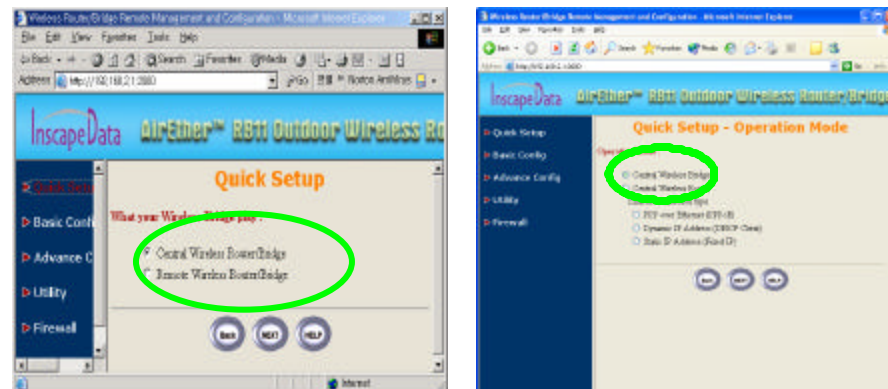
Wireless Router/Bridge Remote Management and Configuration - Microsoft Internet Explorer

File Edit View Favorites Tools Help

Back Search Favorites Media

Address http://192.168.2.1:2000 Go Norton AntiVirus

InscapeData AirEther™ RB11 Outdoor Wireless Ro

Quick Setup

Basic Confi

Advance C

Utility

Firewall

Quick Setup

What your Wireless Bridge play :

Central Wireless Router/Bridge

Remote Wireless Router/Bridge

Back NEXT HELP

Internet

Wireless Router/Bridge Remote Management and Configuration - Microsoft Internet Explorer

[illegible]

InscapeData AirEther™ RB11 Outdoor Wireless Router/Bridge

Quick Setup

Basic Config

Advance Config

Utility

Firewall

Quick Setup - Operation Mode

Operation Mode

Central Wireless Bridge

Central Wireless R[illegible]

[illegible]

PPP over Ethernet (PPPoE)

Dynamic IP Address (DHCP Client)

Static IP Address (Fixed IP)

Back NEXT HELP